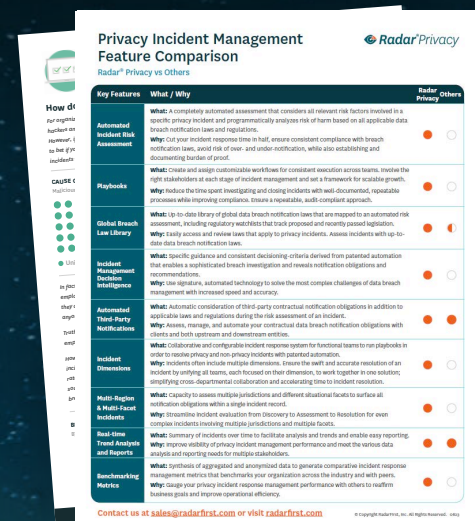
Privacy Incident Management Feature Comparison

Radar® Privacy vs Others

Radar Privacy

| Key Features | What / Why | Radar Privacy | Others |
|---|---|---|---|
| Automated Incident Risk Assessment | What: A completely automated assessment that considers all relevant risk factors involved in a specific privacy incident and programmatically analyzes risk of harm based on all applicable data breach notification laws and regulations. Why: Cut your incident response time in half, ensure consistent compliance with breach notification laws, avoid risk of over- and under-notification, while also establishing and documenting burden of proof. | | |
| Playbooks | What: Create and assign customizable workflows for consistent execution across teams. Involve the right stakeholders at each stage of incident management and set a framework for scalable growth. Why: Reduce the time spent investigating and closing incidents with well-documented, repeatable processes while improving compliance. Ensure a repeatable, audit-compliant approach. | | |
| Global Breach Law Library | What: Up-to-date library of global data breach notification laws that are mapped to an automated risk assessment, including regulatory watchlists that track proposed and recently passed legislation. Why: Easily access and review laws that apply to privacy incidents. Assess incidents with up-to-date data breach notification laws. | | |
| Incident Management Decision Intelligence | What: Specific guidance and consistent decisioning-criteria derived from patented automation that enables a sophisticated breach investigation and reveals notification obligations and recommendations. Why: Use signature, automated technology to solve the most complex challenges of data breach management with increased speed and accuracy. | | |
| Automated Third-Party Notifications | What: Automatic consideration of third-party contractual notification obligations in addition to applicable laws and regulations during the risk assessment of an incident. Why: Assess, manage, and automate your contractual data breach notification obligations with clients and both upstream and downstream entities. | | |
| Incident Dimensions | What: Collaborative and configurable incident response system for functional teams to run playbooks in order to resolve privacy and non-privacy incidents with patented automation. Why: Incidents often include multiple dimensions. Ensure the swift and accurate resolution of an incident by unifying all teams, each focused on their dimension, to work together in one solution; simplifying cross-departmental collaboration and accelerating time to incident resolution. | | |
| Multi-Region & Multi-Facet Incidents | What: Capacity to assess multiple jurisdictions and different situational facets to surface all notification obligations within a single incident record. Why: Streamline incident evaluation from Discovery to Assessment to Resolution for even complex incidents involving multiple jurisdictions and multiple facets. | | |
| Real-time Trend Analysis and Reports | What: Summary of incidents over time to facilitate analysis and trends and enable easy reporting. Why: Improve visibility of privacy incident management performance and meet the various data analysis and reporting needs for multiple stakeholders. | | |
| Benchmarking Metrics | What: Synthesis of aggregated and anonymized data to generate comparative incident response management metrics that benchmarks your organization across the industry and with peers. Why: Gauge your privacy incident response management performance with others to reaffirm business goals and improve operational efficiency. | | |

Contact us at sales@radarfirst.com or visit radarfirst.com

© Copyright RadarFirst, Inc. All Rights Reserved. 2023

How do
For organiz
hackers an
However, 
to be ef
incidents
CAUSE O
Malicious
In fac
emplo
that
anyo
Trai
emp
How
inci
ca
inc
co
B